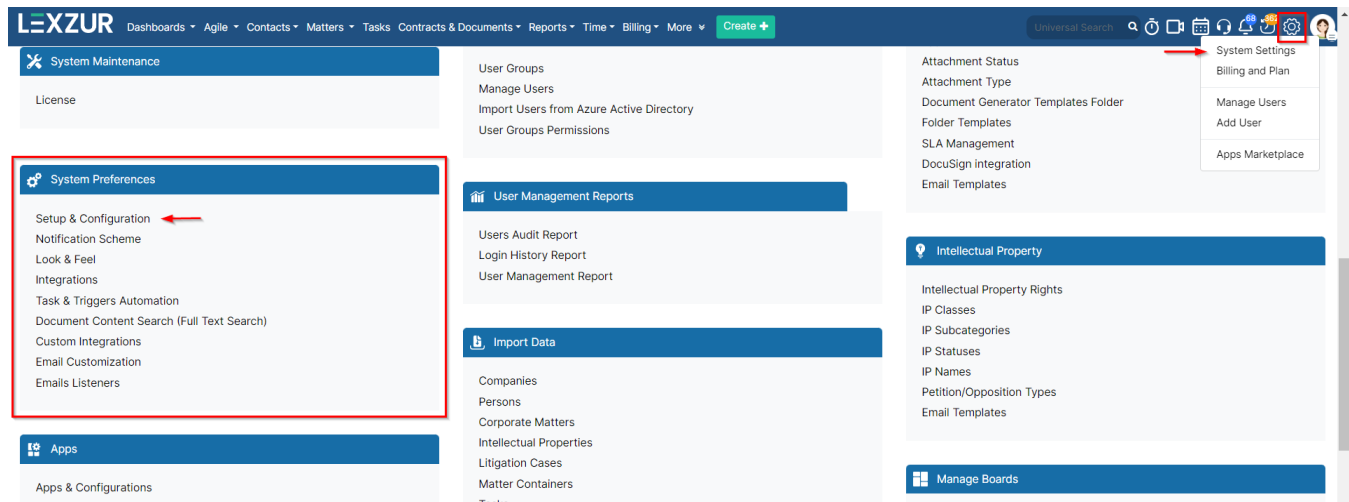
LEXZUR Dashboards Agile Contacts Matters Tasks Contracts & Documents Reports Time Billing More Create

Universal Search

68 361

System Maintenance

License

System Preferences

Setup & Configuration
Notification Scheme
Look & Feel
Integrations
Task & Triggers Automation
Document Content Search (Full Text Search)
Custom Integrations
Email Customization
Emails Listeners

Apps

Apps & Configurations

User Groups
Manage Users
Import Users from Azure Active Directory
User Groups Permissions

User Management Reports

Users Audit Report
Login History Report
User Management Report

Import Data

Companies
Persons
Corporate Matters
Intellectual Properties
Litigation Cases
Matter Containers

Attachment Status
Attachment Type
Document Generator Templates Folder
Folder Templates
SLA Management
DocuSign integration
Email Templates

Intellectual Property

Intellectual Property Rights
IP Classes
IP Subcategories
IP Statuses
IP Names
Petition/Opposition Types
Email Templates

Manage Boards

System Settings
Billing and Plan
Manage Users
Add User
Apps Marketplace